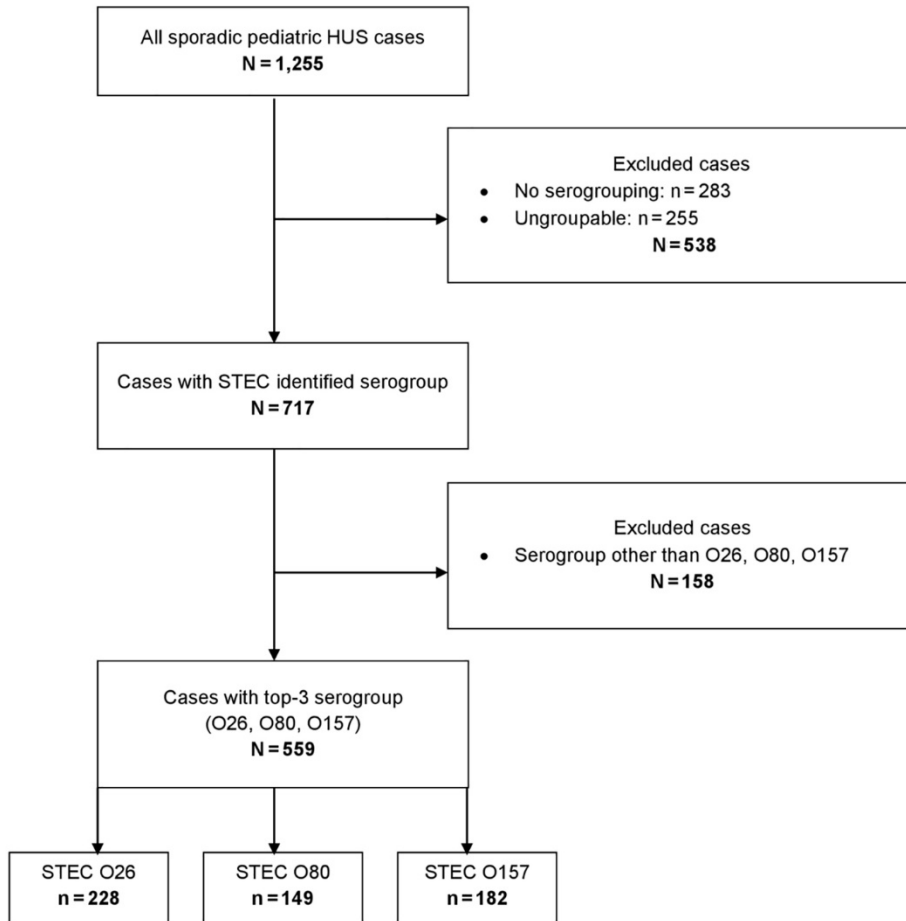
All sporadic pediatric HUS cases
**N = 1,255**

Excluded cases
- No serogrouping: n = 283
- Ungroupable: n = 255

**N = 538**

Cases with STEC identified serogroup
**N = 717**

Excluded cases
- Serogroup other than O26, O80, O157

**N = 158**

Cases with top-3 serogroup (O26, O80, O157)
**N = 559**

STEC O26
**n = 228**

STEC O80
**n = 149**

STEC O157
**n = 182**